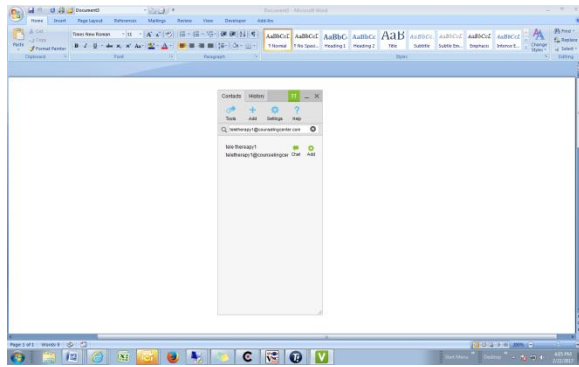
Document1 - Microsoft Word

Home Insert Page Layout References Mailings Review View Developer Add-Ins

Cut
Copy
Paste
Format Painter
Clipboard

Times New Roman 11
B I U
Font

Paragraph

AaBbCcI ¶ Normal
AaBbCcI ¶ No Spaci...
AaBbC Heading 1
AaBbCc Heading 2
AaB Title
AaBbCc Subtitle
AaBbCcI Subtle Em...
AaBbCcI Emphasis
AaBbCcI Intense E...
Change Styles
Styles

Find
Replace
Select
Editing

Contacts History

Tools Add Settings Help

teletherapy1@counselingcenter.com

tele therapy1
teletherapy1@counselingcer Chat Add

Page: 1 of 1 Words: 0

Start Menu Desktop

4:05 PM
2/22/2017